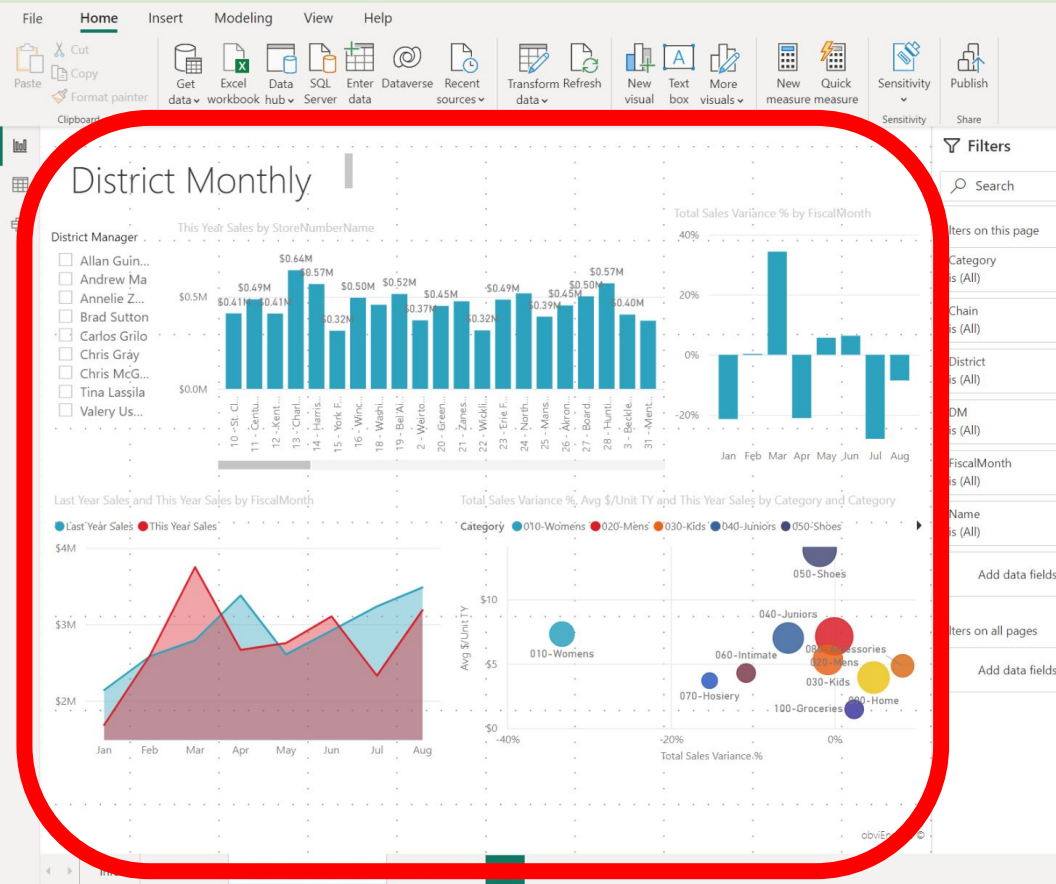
File Home Insert Modeling View Help

Paste Cut Copy Format painter Clipboard

Get data Excel workbook Data hub SQL Server Enter data Dataverse Recent sources Transform data Refresh New visual Text box More visuals New measure Quick measure Sensitivity Sensitivity Publish Share

District Monthly

District Manager
Allan Guin...
Andrew Ma
Annelie Z...
Brad Sutton
Carlos Grilo
Chris Gray
Chris McG...
Tina Lassila
Valery Us...

This Year Sales by StoreNumberName

$0.5M
$0.0M

$0.41M $0.49M $0.41M $0.64M $0.57M $0.32M $0.50M $0.52M $0.37M $0.45M $0.32M $0.49M $0.39M $0.45M $0.50M $0.57M $0.40M

10 - St. Cl... 11 - Centu... 12 - Kent... 13 - Charl... 14 - Harris... 15 - York F... 16 - Winc... 18 - Wash... 19 - Bel Al... 2 - Weirto... 20 - Green... 21 - Zanes... 22 - Wickli... 24 - Erie F... 24 - North... 25 - Mans... 26 - Akron... 28 - Board... 28 - Hunti... 3 - Beckle... 31 - Ment...

Total Sales Variance % by FiscalMonth

40%
20%
0%
-20%

Jan Feb Mar Apr May Jun Jul Aug

Last Year Sales and This Year Sales by FiscalMonth

Last Year Sales This Year Sales

$4M
$3M
$2M

Jan Feb Mar Apr May Jun Jul Aug

Total Sales Variance %, Avg $/Unit TY and This Year Sales by Category and Category

Category 010-Womens 020-Mens 030-Kids 040-Juniors 050-Shoes

Avg $/Unit TY
$10
$5
$0

050-Shoes
040-Juniors
010-Womens
060-Intimate
080-Accessories
020-Mens
030-Kids
070-Hosiery
090-Home
100-Groceries

-40% -20% 0%
Total Sales Variance %

obviEnce ©

Filters
Search
ilters on this page
Category
is (All)
Chain
is (All)
District
is (All)
DM
is (All)
FiscalMonth
is (All)
Name
is (All)
Add data fields
ilters on all pages
Add data fields